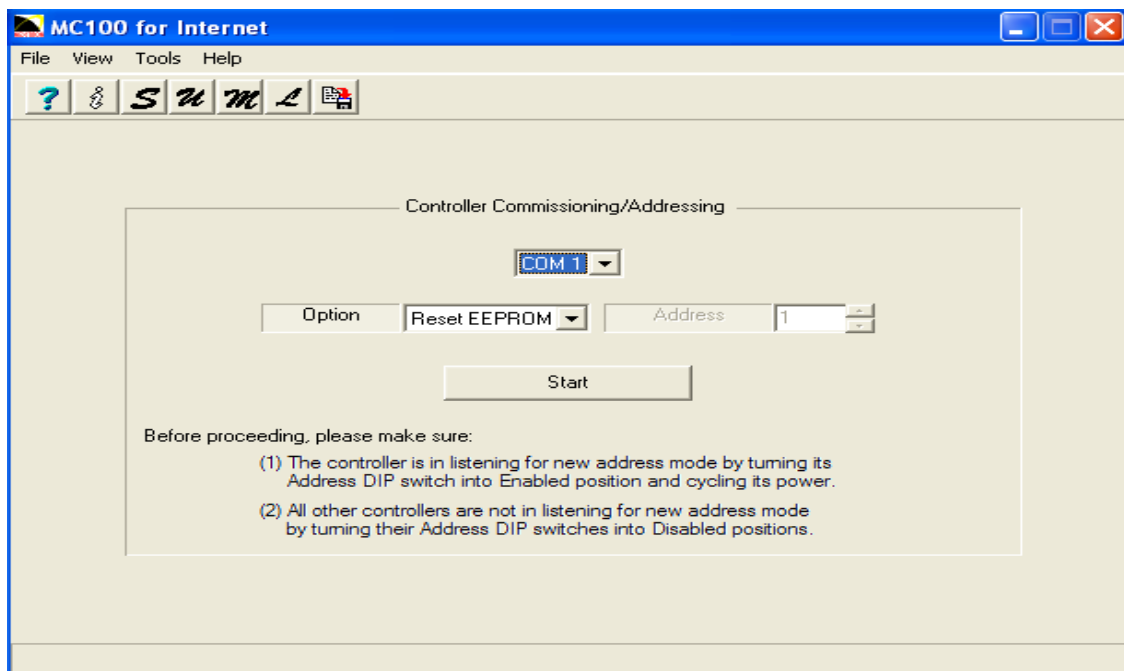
MC100 for Internet

File View Tools Help

? i S U M L

Controller Commissioning/Addressing

COM 1

Option Reset EEPROM Address 1

Start

Before proceeding, please make sure:

(1) The controller is in listening for new address mode by turning its Address DIP switch into Enabled position and cycling its power.

(2) All other controllers are not in listening for new address mode by turning their Address DIP switches into Disabled positions.